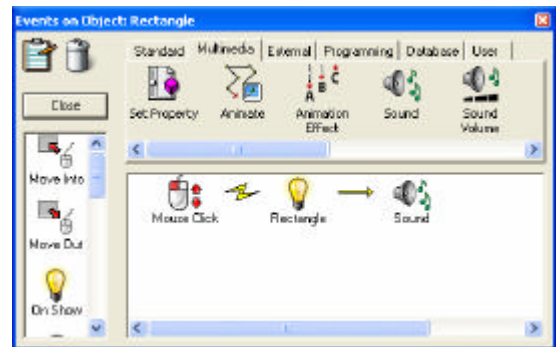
Events on Object: Rectangle

Close

Move Into

Move Out

On Show

Standard | Multimedia | External | Programming | Database | User

Set Property

Animate

Animation Effect

Sound

Sound Volume

Mouse Click

Rectangle

Sound